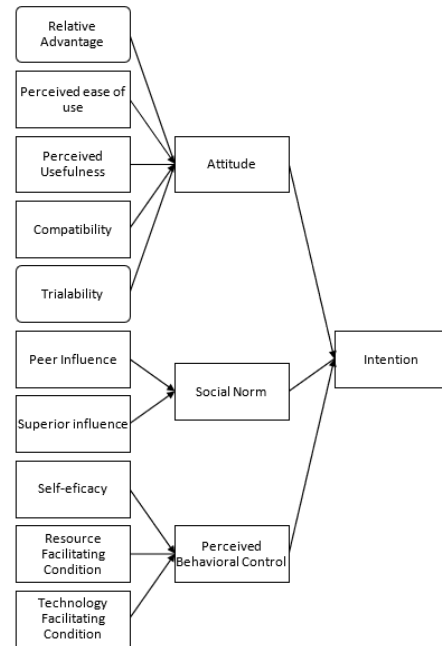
Relative Advantage

Perceived ease of use

Perceived Usefulness

Compatibility

Trialability

Attitude

Peer Influence

Superior influence

Social Norm

Intention

Self-eficacy

Resource Facilitating Condition

Technology Facilitating Condition

Perceived Behavioral Control